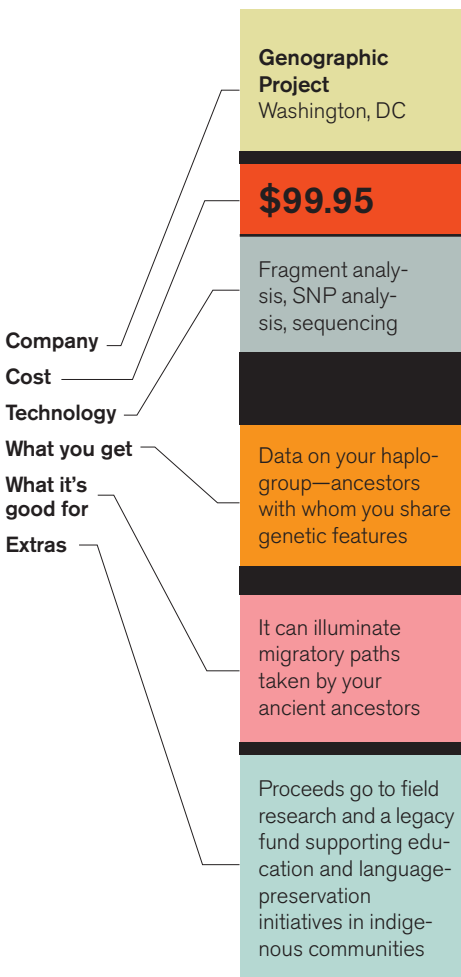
Company
Cost
Technology
What you get
What it's good for
Extras

Genographic Project
Washington, DC

$99.95

Fragment analysis, SNP analysis, sequencing

Data on your haplogroup—ancestors with whom you share genetic features

It can illuminate migratory paths taken by your ancient ancestors

Proceeds go to field research and a legacy fund supporting education and language-preservation initiatives in indigenous communities